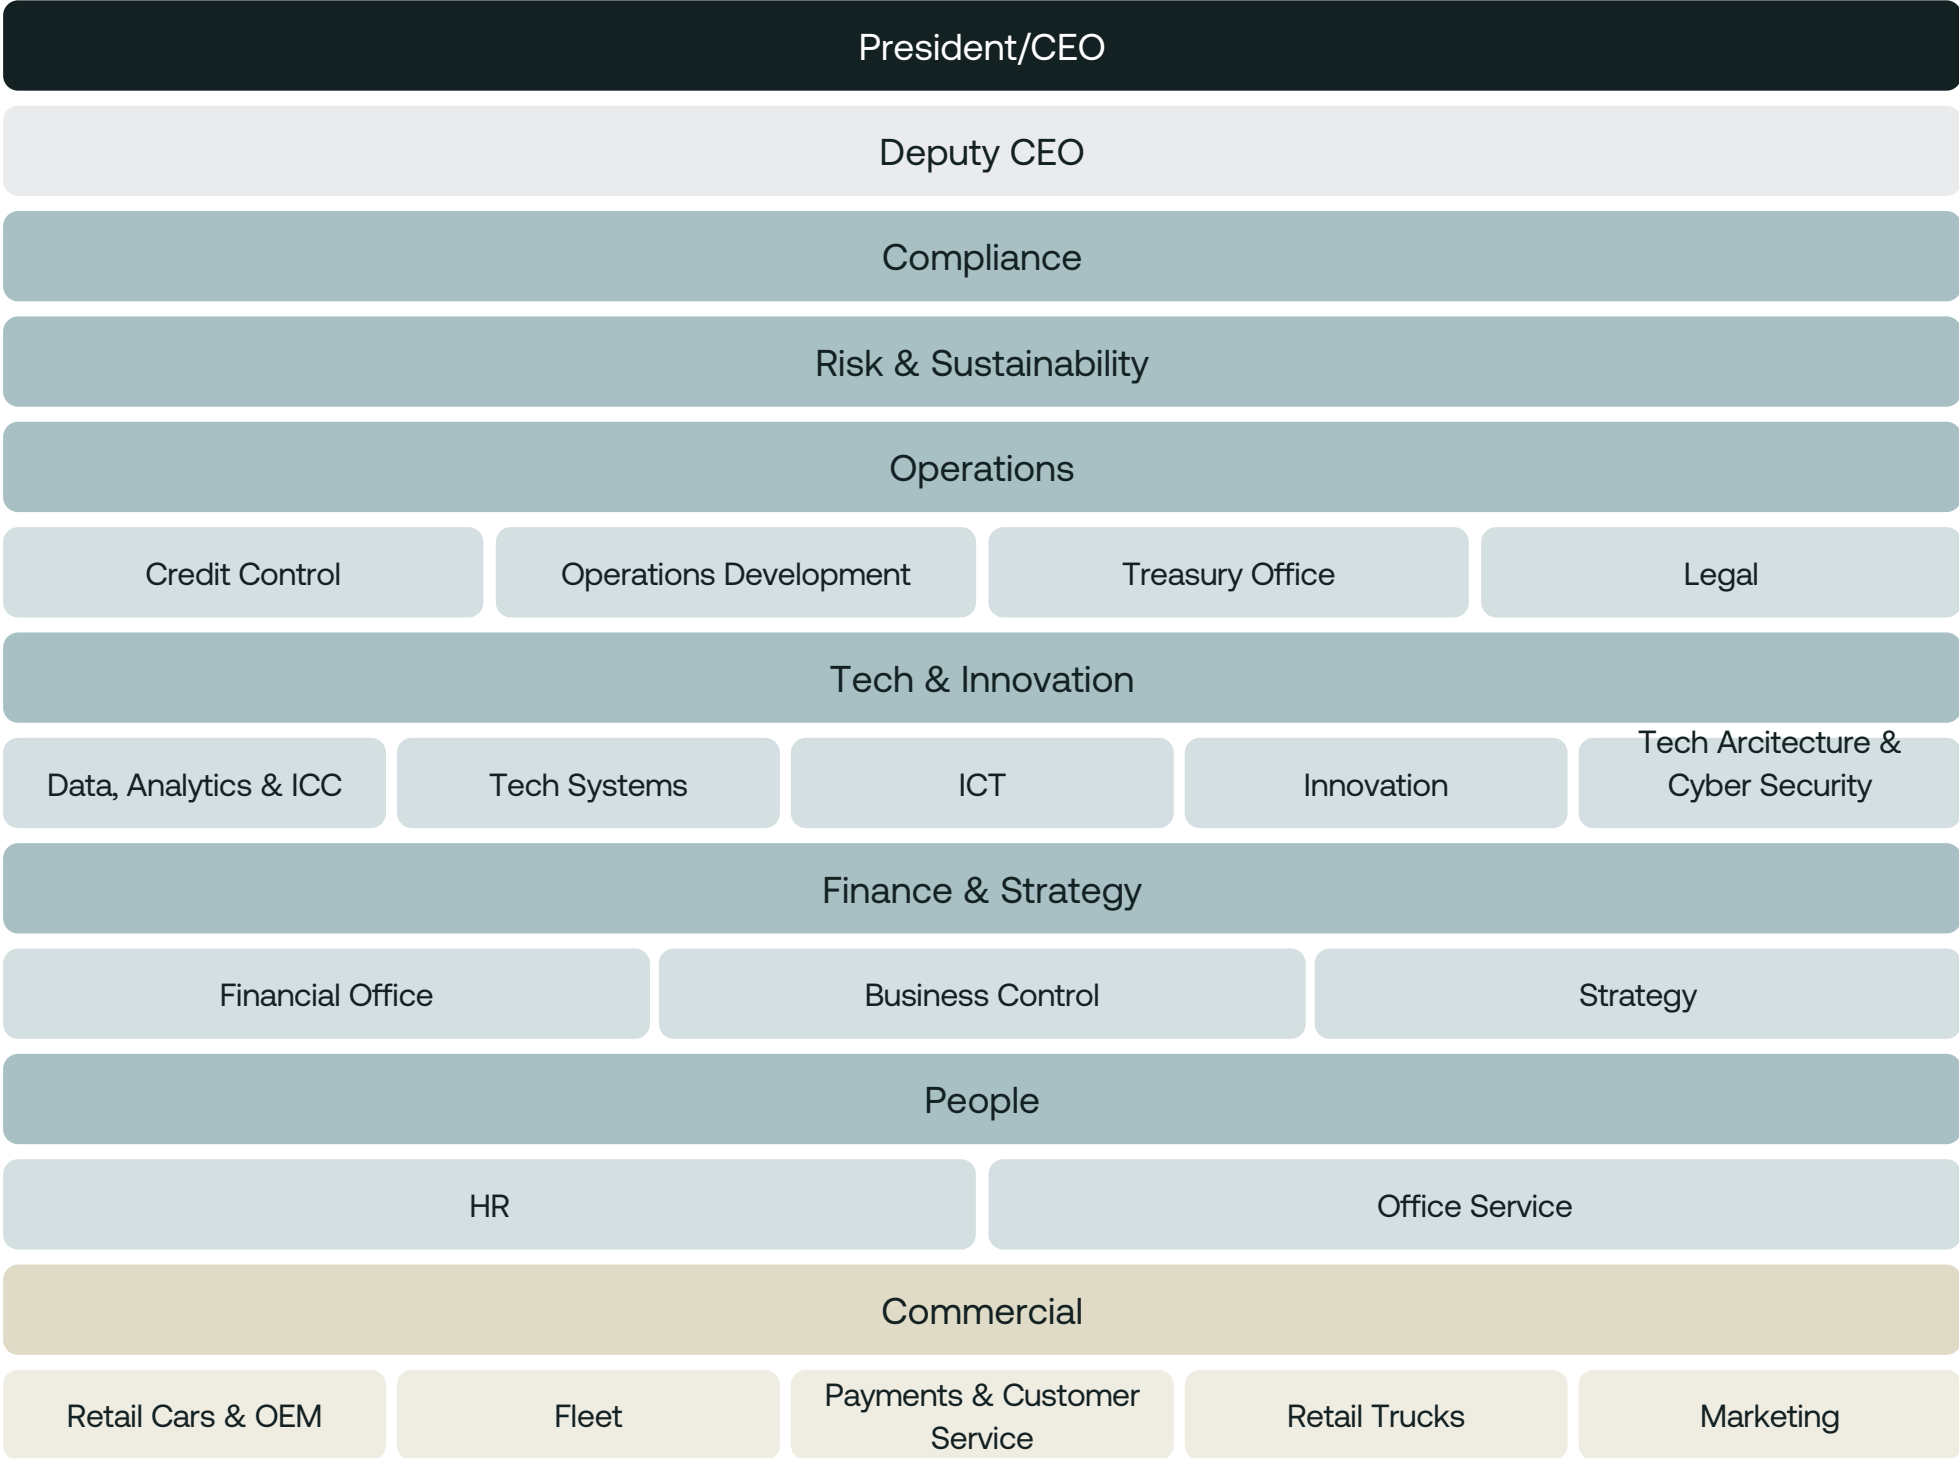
President/CEO

Deputy CEO

Compliance

Risk & Sustainability

Operations

Credit Control

Operations Development

Treasury Office

Legal

Tech & Innovation

Data, Analytics & ICC

Tech Systems

ICT

Innovation

Tech Arcitecture & Cyber Security

Finance & Strategy

Financial Office

Business Control

Strategy

People

HR

Office Service

Commercial

Retail Cars & OEM

Fleet

Payments & Customer Service

Retail Trucks

Marketing